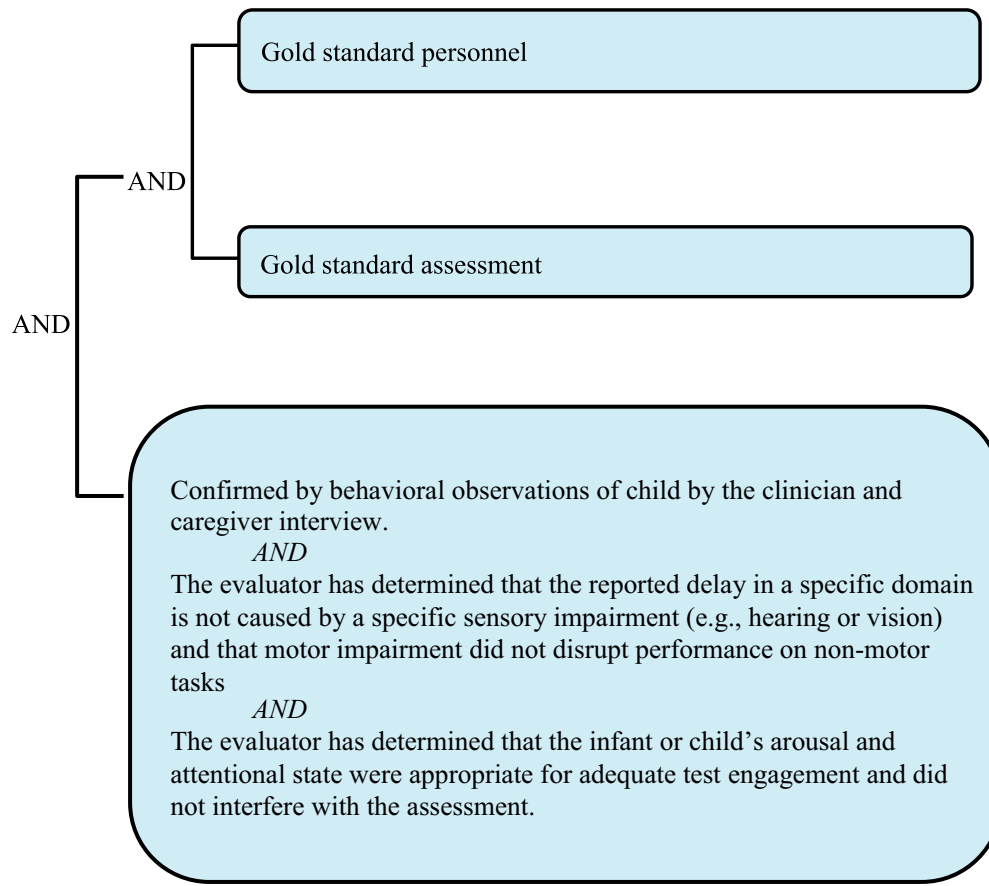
Gold standard personnel

AND

Gold standard assessment

AND

Confirmed by behavioral observations of child by the clinician and caregiver interview.

*AND*

The evaluator has determined that the reported delay in a specific domain is not caused by a specific sensory impairment (e.g., hearing or vision) and that motor impairment did not disrupt performance on non-motor tasks

*AND*

The evaluator has determined that the infant or child's arousal and attentional state were appropriate for adequate test engagement and did not interfere with the assessment.